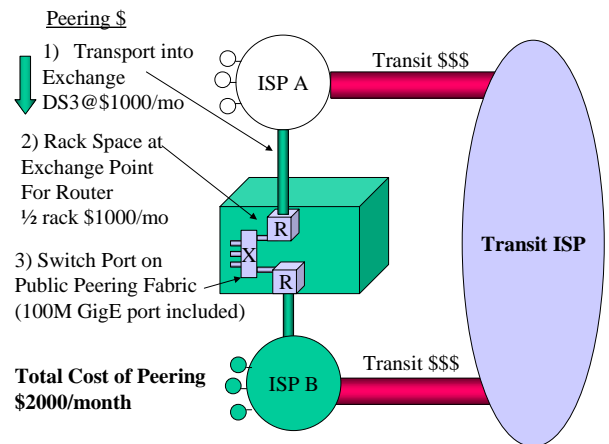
Peering $

1) Transport into Exchange DS3@$1000/mo

ISP A

Transit $$$

2) Rack Space at Exchange Point For Router ½ rack $1000/mo

R

X

R

3) Switch Port on Public Peering Fabric (100M GigE port included)

Transit ISP

Total Cost of Peering $2000/month

ISP B

Transit $$$